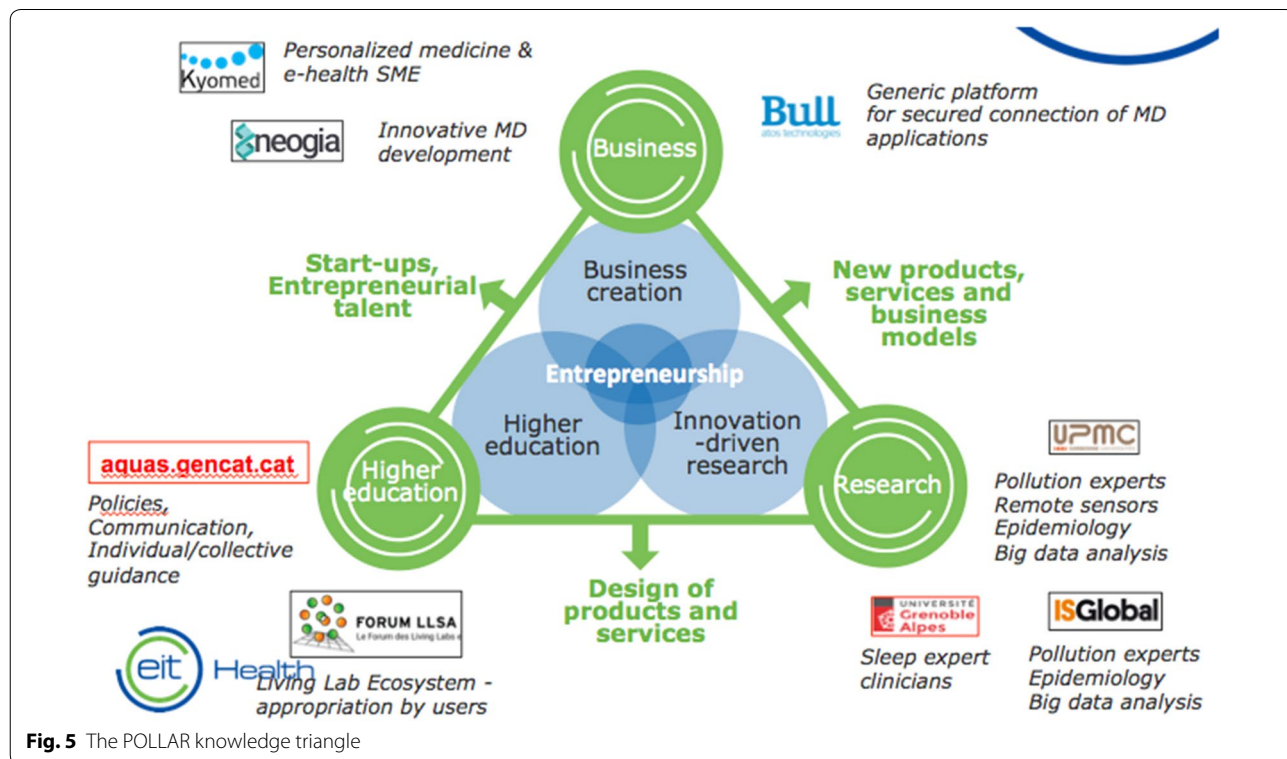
Kyomed Personalized medicine & e-health SME

neogia Innovative MD development

Business

Bull atos technologies Generic platform for secured connection of MD applications

Start-ups, Entrepreneurial talent

Business creation

New products, services and business models

Entrepreneurship

Higher education

Innovation -driven research

aquas.gencat.cat

Policies, Communication, Individual/collective guidance

Higher education

Research

UPMC

Pollution experts
Remote sensors
Epidemiology
Big data analysis

Design of products and services

FORUM LLSA Le Forum des Living Labs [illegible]

eit Health

Living Lab Ecosystem - appropriation by users

UNIVERSITÉ Grenoble Alpes

Sleep expert clinicians

ISGlobal

Pollution experts
Epidemiology
Big data analysis

**Fig. 5** The POLLAR knowledge triangle